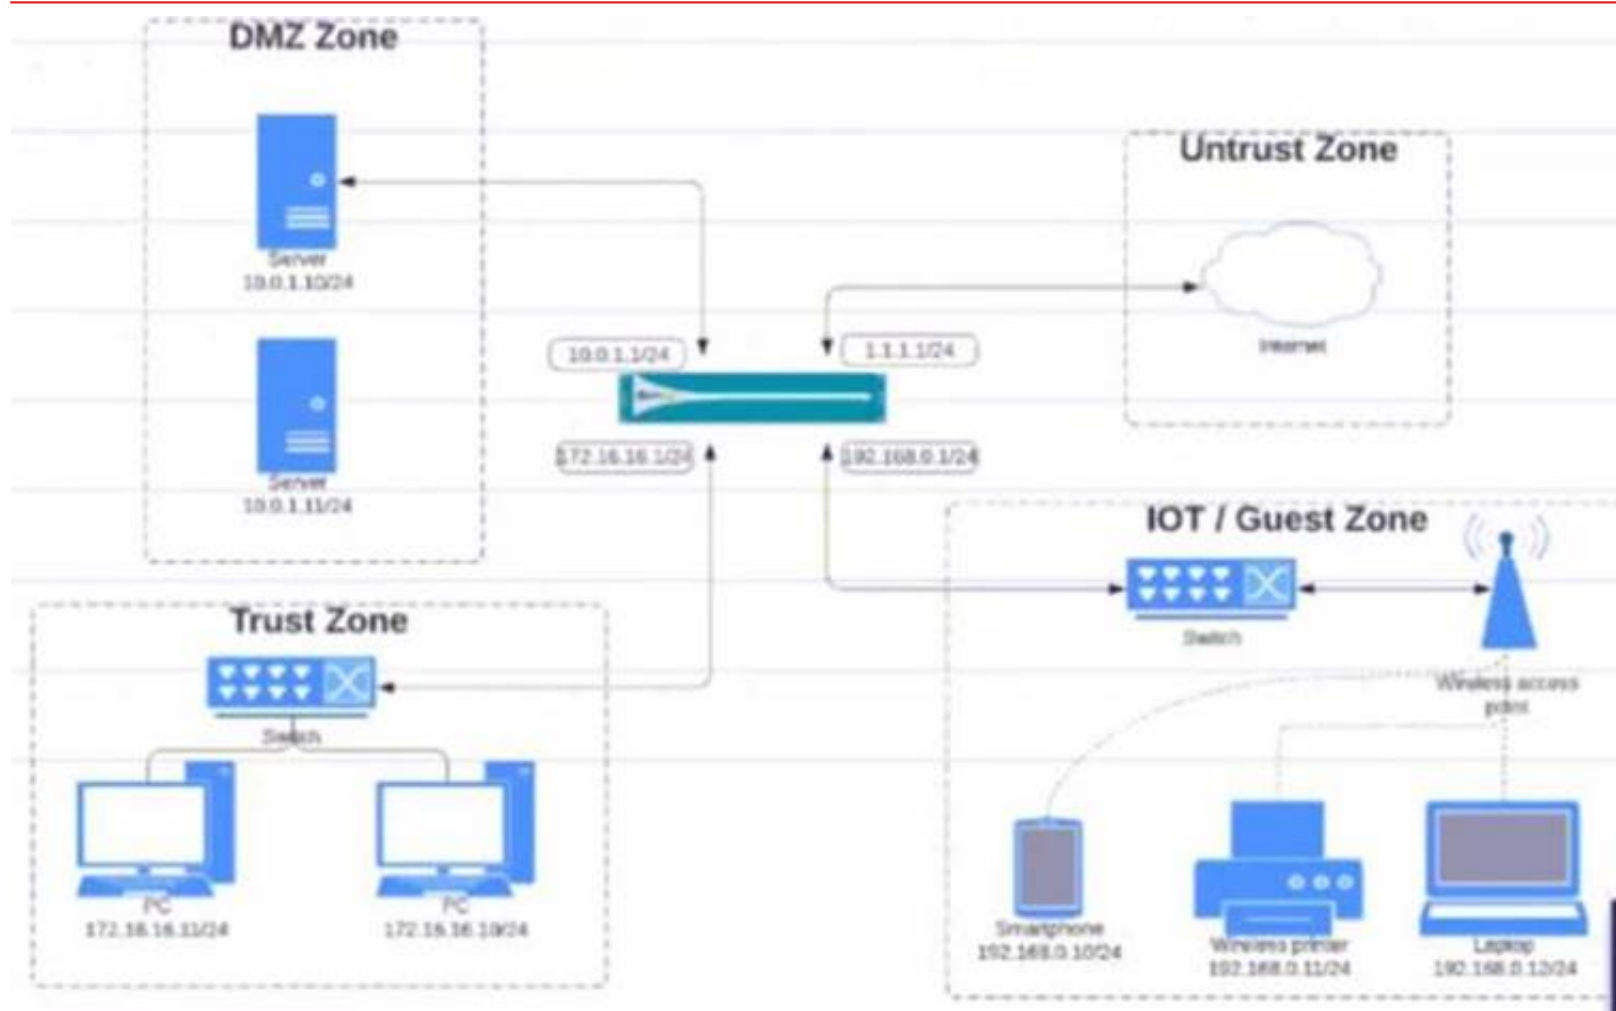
DMZ Zone

Server
10.0.1.10/24

Server
10.0.1.11/24

Untrust Zone

Internet

10.0.1.1/24

1.1.1.1/24

172.16.16.1/24

192.168.0.1/24

IOT / Guest Zone

Switch

Wireless access point

Trust Zone

Switch

PC
172.16.16.11/24

PC
172.16.16.10/24

Smartphone
192.168.0.10/24

Wireless printer
192.168.0.11/24

Laptop
192.168.0.12/24